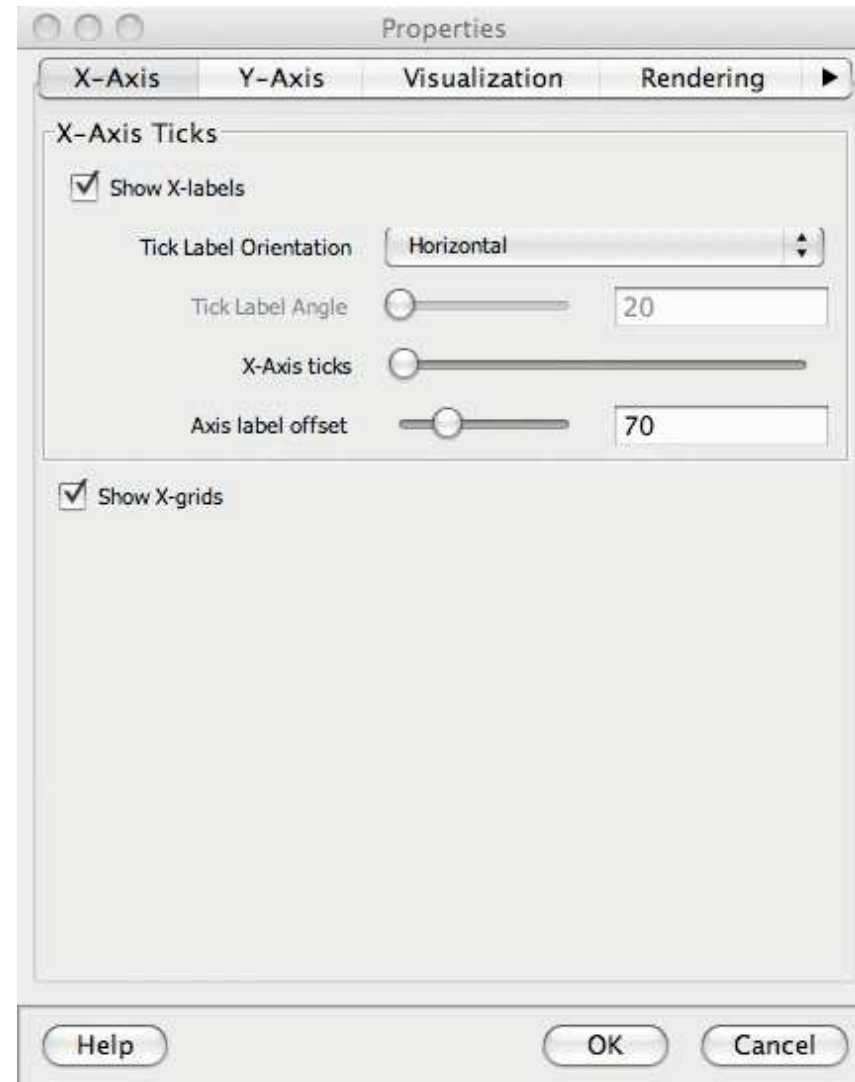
Properties

X-Axis | Y-Axis | Visualization | Rendering

X-Axis Ticks

Show X-labels

Tick Label Orientation Horizontal

Tick Label Angle 20

X-Axis ticks

Axis label offset 70

Show X-grids

Help

OK

Cancel